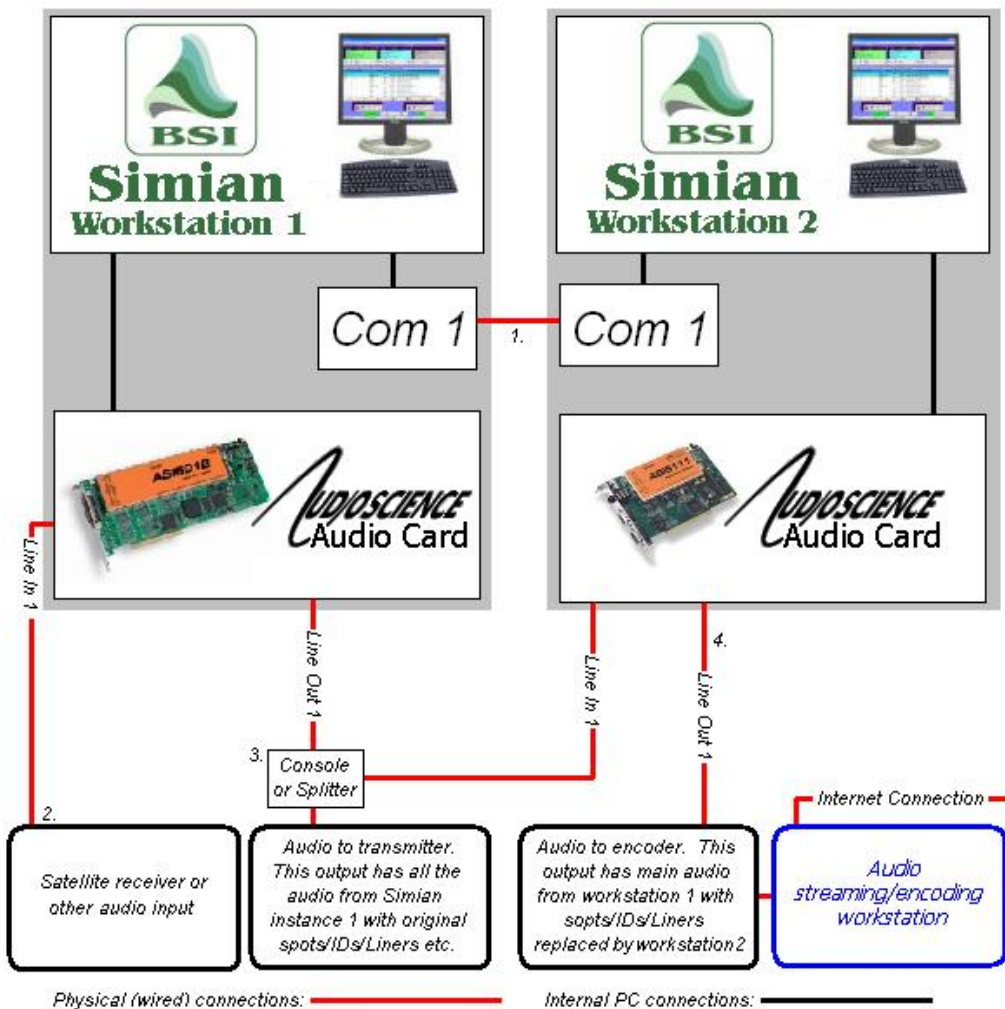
BSI
Simian
Workstation 1

BSI
Simian
Workstation 2

Com 1

1.

Com 1

ASI6218

AUDIOSCIENCE
Audio Card

ASI5111

AUDIOSCIENCE
Audio Card

Line In 1

Line Out 1

Line In 1

4.

Line Out 1

3.

Console or Splitter

2.

Internet Connection

Satellite receiver or other audio input

Audio to transmitter. This output has all the audio from Simian instance 1 with original spots/IDs/Liners etc.

Audio to encoder. This output has main audio from workstation 1 with sopts/IDs/Liners replaced by workstation2

Audio streaming/encoding workstation

Physical (wired) connections:

Internal PC connections: